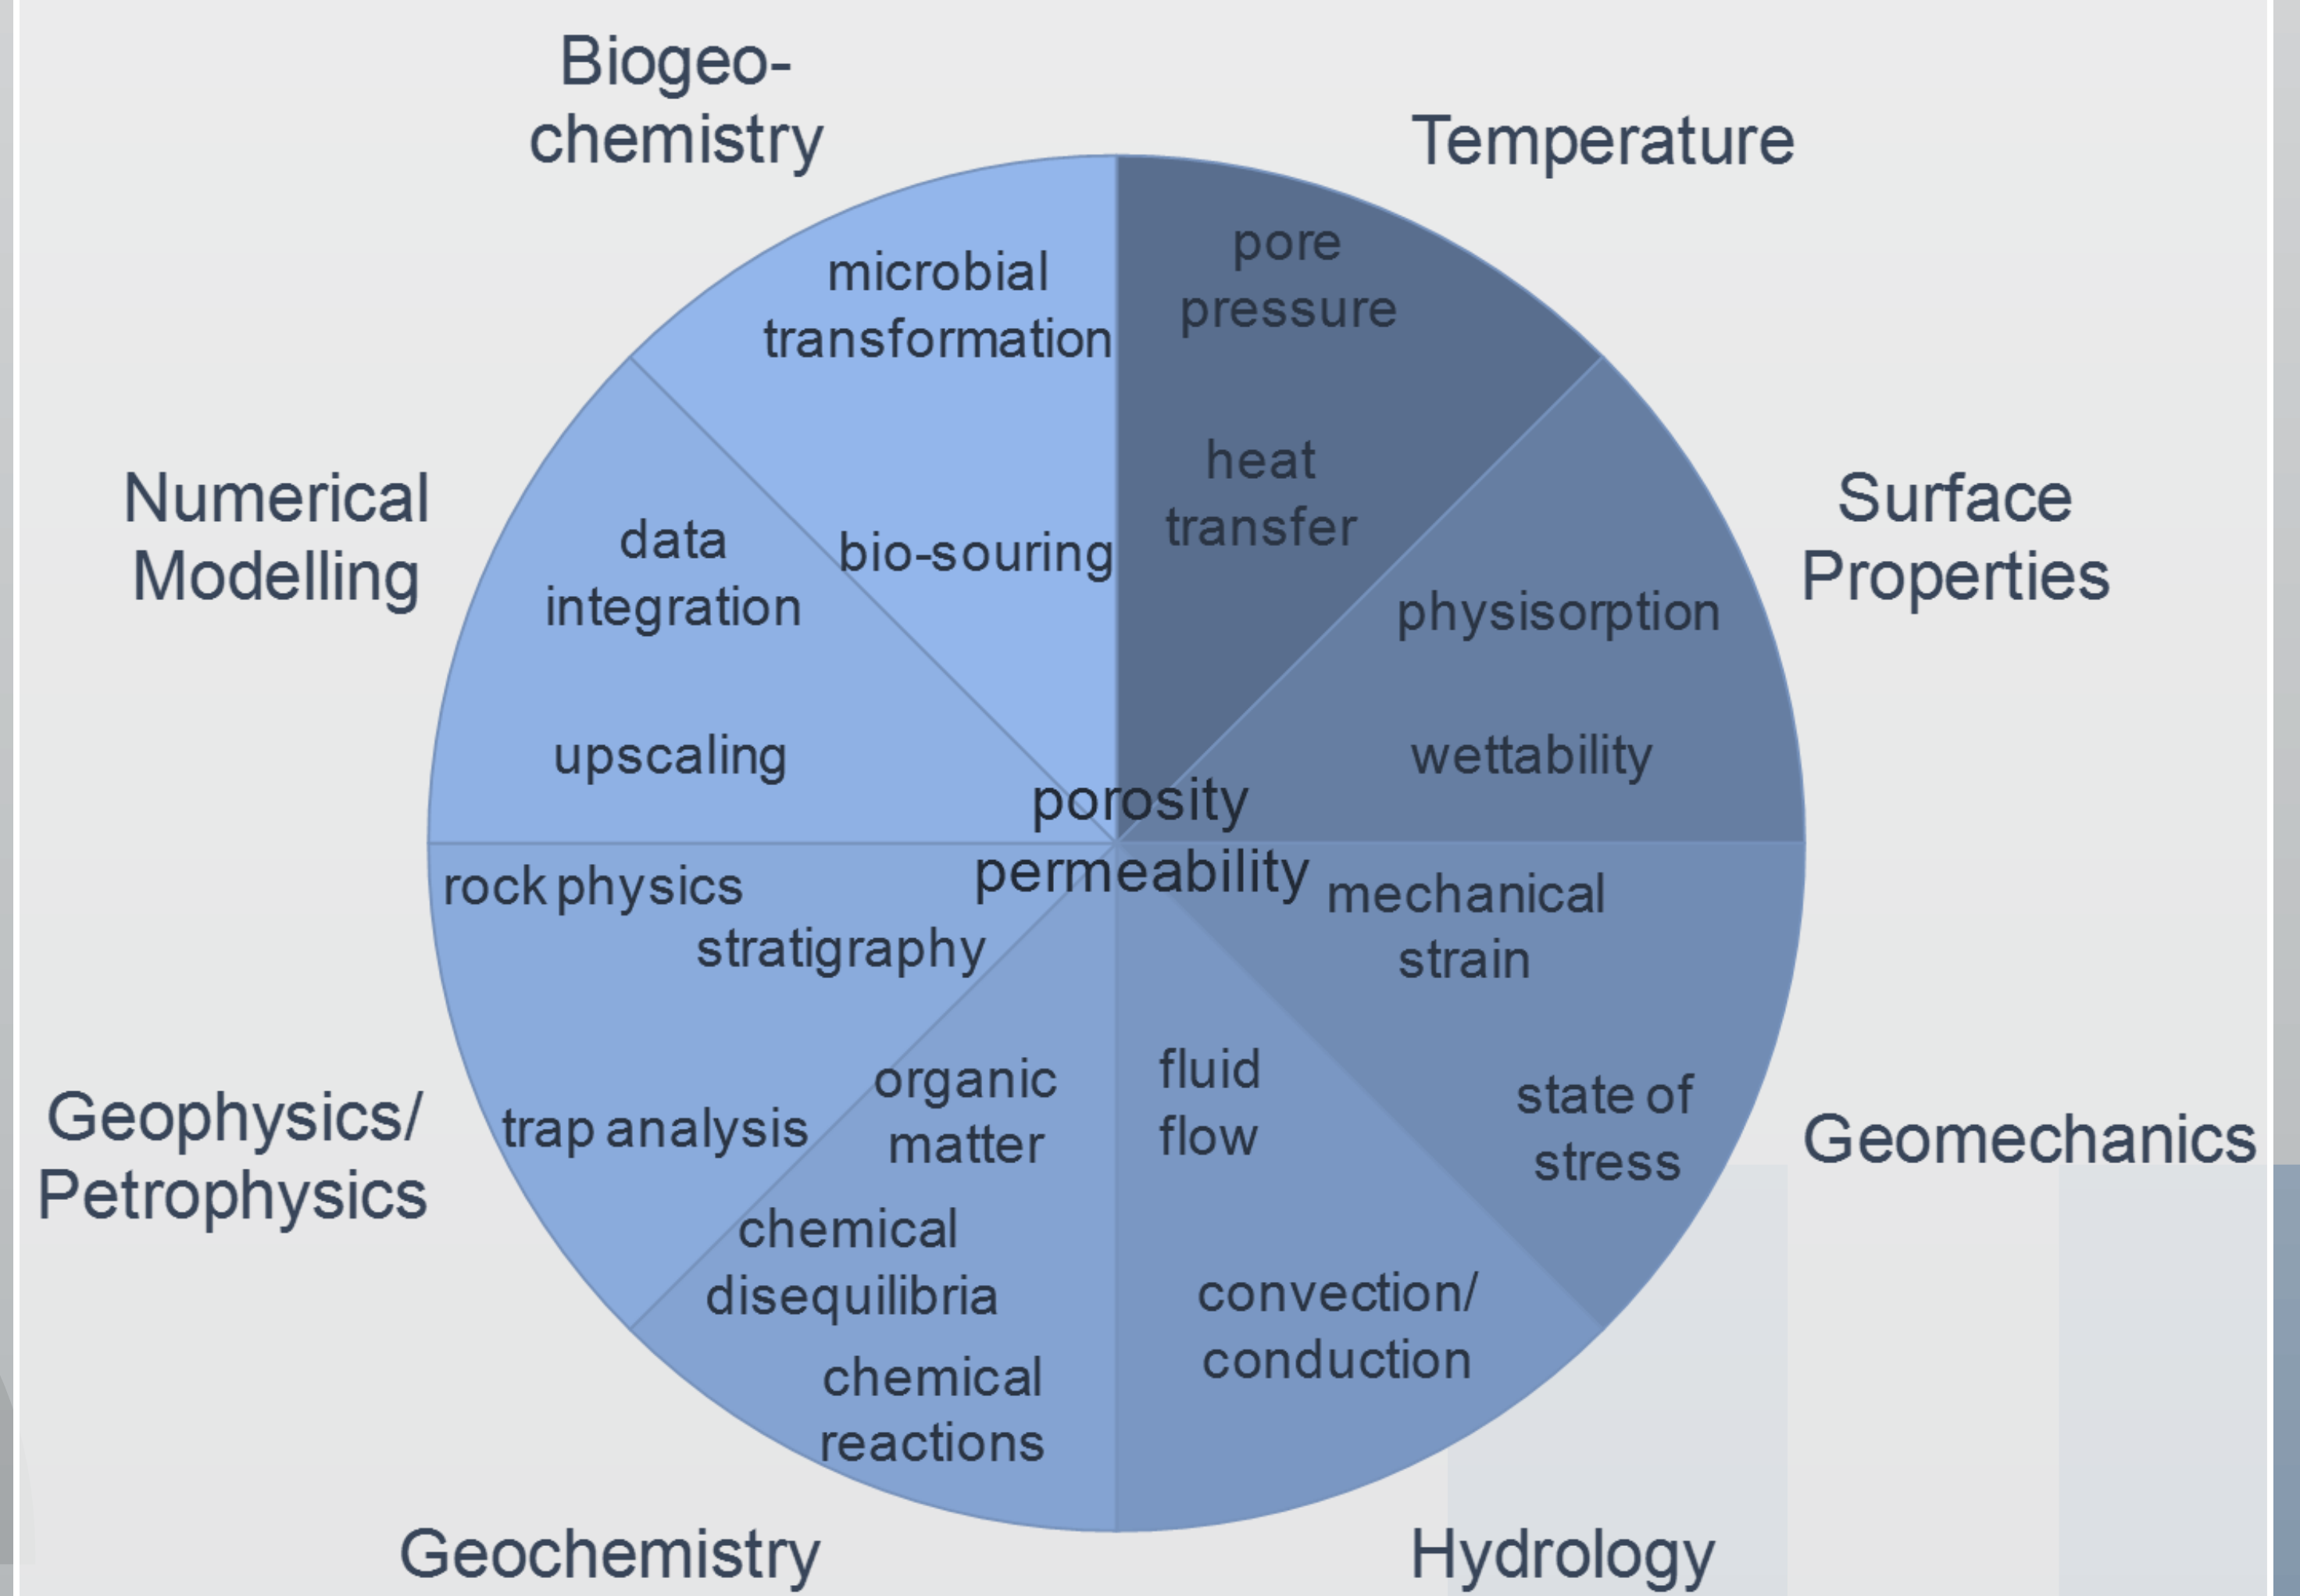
Biogeochemistry

Temperature

microbial transformation

pore pressure

heat transfer

bio-souring

Numerical Modelling

data integration

upscaling

Surface Properties

physisorption

wettability

porosity

permeability

rock physics

stratigraphy

mechanical strain

state of stress

Geomechanics

Geophysics/ Petrophysics

trap analysis

organic matter

fluid flow

chemical disequilibria

chemical reactions

convection/ conduction

Geochemistry

Hydrology